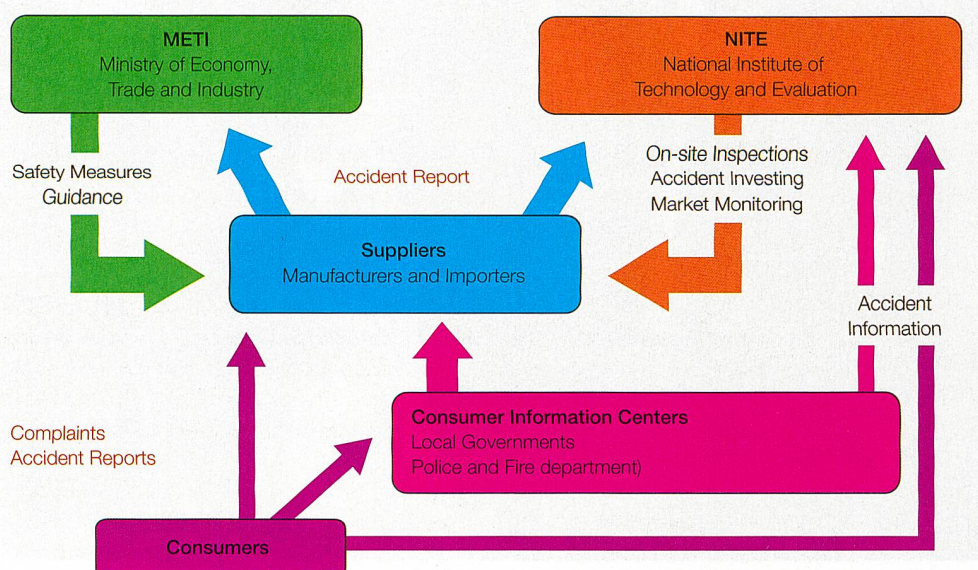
METI
Ministry of Economy, Trade and Industry

NITE
National Institute of Technology and Evaluation

Safety Measures
Guidance

Accident Report

On-site Inspections
Accident Investing
Market Monitoring

Suppliers
Manufacturers and Importers

Accident Information

Complaints
Accident Reports

Consumer Information Centers
Local Governments
Police and Fire department)

Consumers